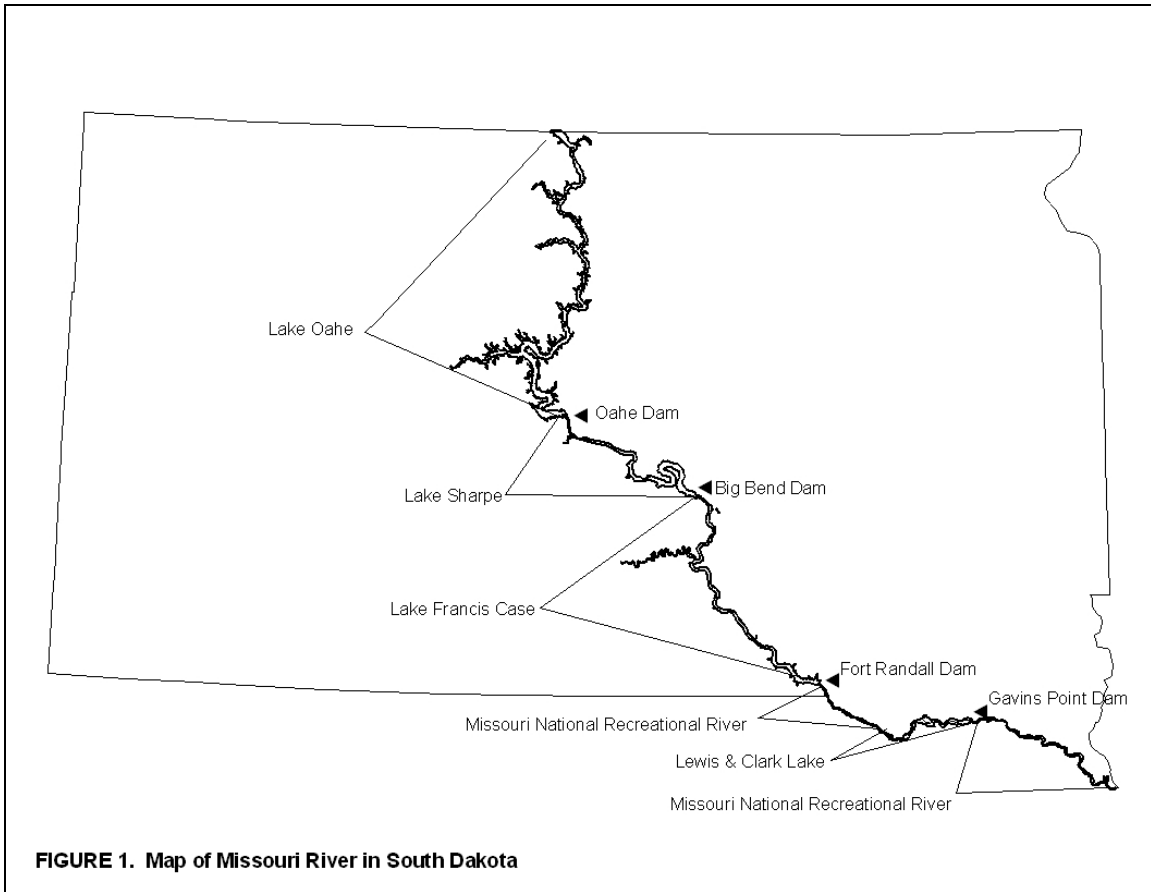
Lake Oahe

Oahe Dam

Lake Sharpe

Big Bend Dam

Lake Francis Case

Fort Randall Dam

Gavins Point Dam

Missouri National Recreational River

Lewis & Clark Lake

Missouri National Recreational River

FIGURE 1. Map of Missouri River in South Dakota